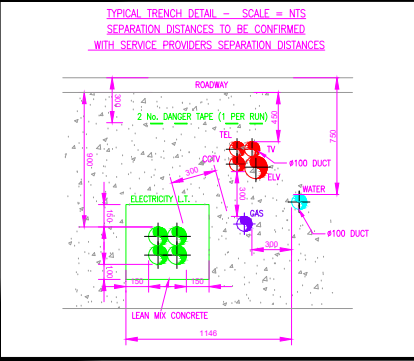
TYPICAL TRENCH DETAIL – SCALE = NTS
SEPARATION DISTANCES TO BE CONFIRMED
WITH SERVICE PROVIDERS SEPARATION DISTANCES

ROADWAY

300

2 No. DANGER TAPE (1 PER RUN)

450

750

900

TEL

TV

CCTV

ELV

ø100 DUCT

300

300

WATER

GAS

ELECTRICITY L.T.

150

300

ø100 DUCT

100

150

150

LEAN MIX CONCRETE

1146